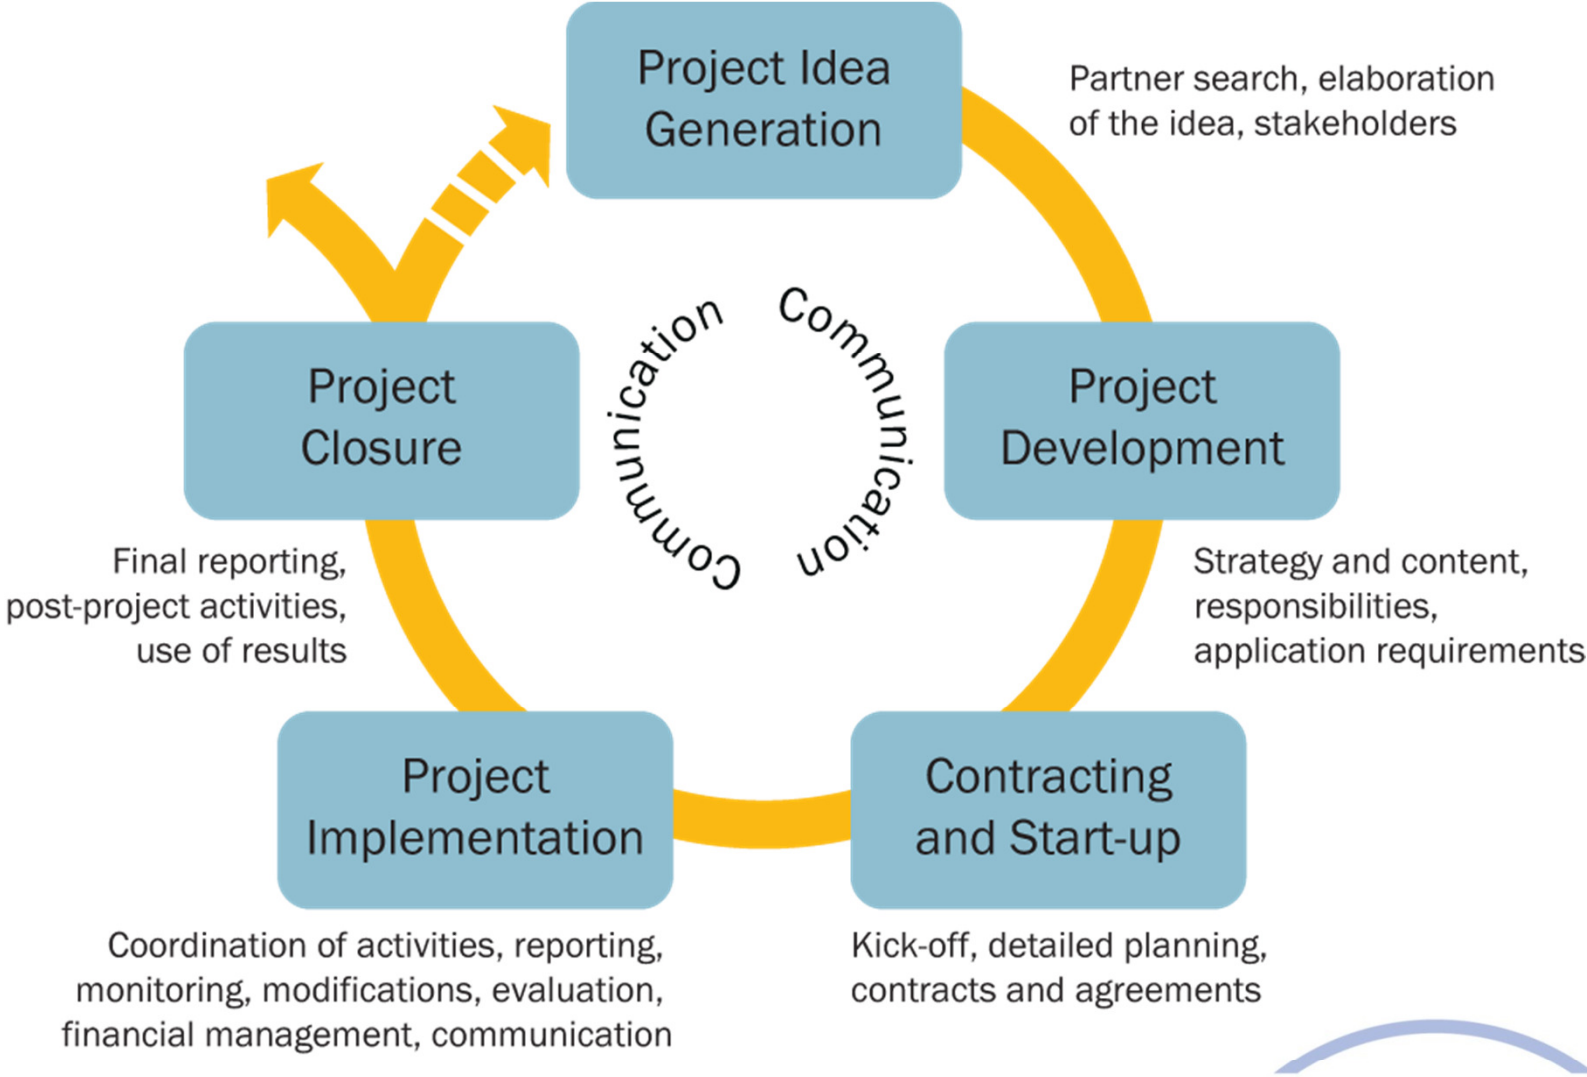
Project Idea Generation

Partner search, elaboration of the idea, stakeholders

Project Development

Strategy and content, responsibilities, application requirements

Contracting and Start-up

Kick-off, detailed planning, contracts and agreements

Project Implementation

Coordination of activities, reporting, monitoring, modifications, evaluation, financial management, communication

Project Closure

Final reporting, post-project activities, use of results

Communication

Communication